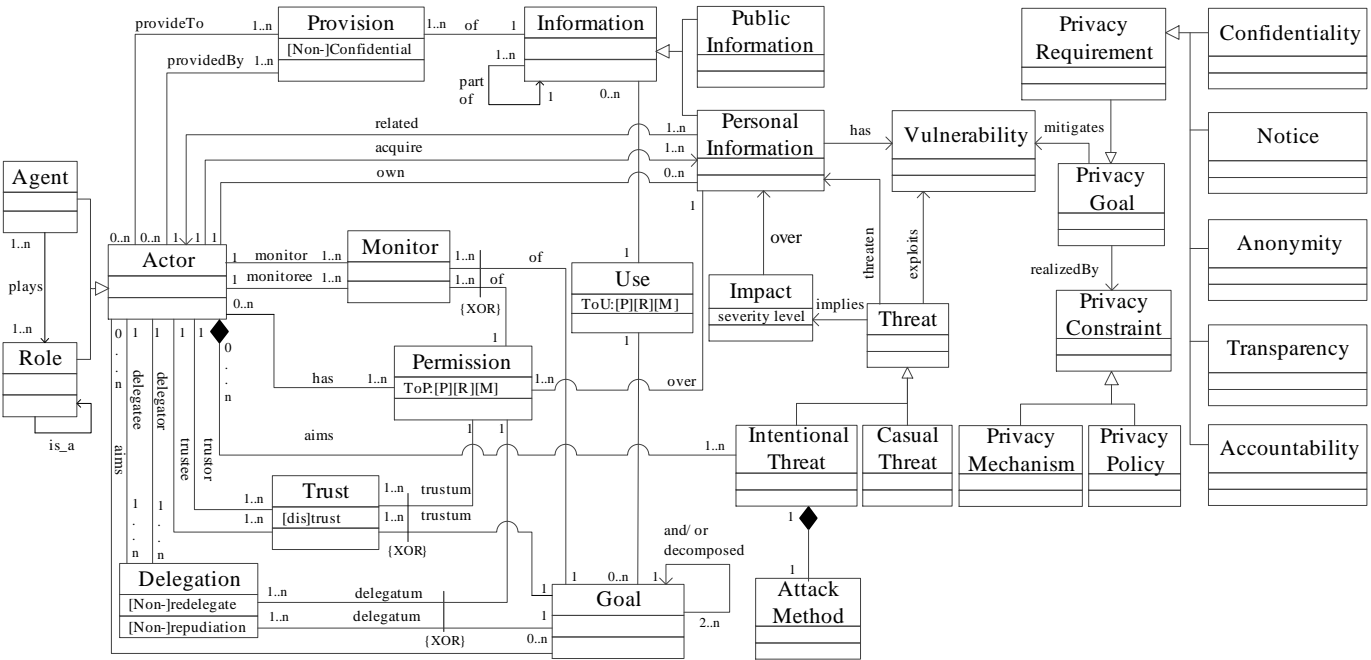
provideTo 1..n
Provision
[Non-]Confidential
providedBy 1..n
1..n of 1
Information
1..n
part of
1
0..n
Public Information
Privacy Requirement
Confidentiality
Notice
Anonymity
Transparency
Accountability
related 1..n
acquire 1..n
own 0..n
Personal Information
has
Vulnerability
mitigates
Privacy Goal
realizedBy
Privacy Constraint
Agent
1..n
plays
1..n
Role
is_a
0..n 0..n 1 1 1 1
Actor
1 monitor 1..n
1 monitoree 1..n
Monitor
1..n of
1..n of
{XOR}
1
1
Use
ToU:[P][R][M]
1
over
Impact
severity level
implies
threaten
exploits
Threat
0..n
has 1..n
Permission
ToP.[P][R][M]
1..n
over
0 . . n
delegatee
delegator
1 1 1
0 . . n
aims
1..n
Intentional Threat
Casual Threat
Privacy Mechanism
Privacy Policy
aims
trustee
trustor
1 1
1..n
1..n
Trust
[dis]trust
1..n trustum
1..n trustum
{XOR}
1 . . n
1 . . n
and/ or decomposed
1
1
Attack Method
Delegation
[Non-]redelegate
[Non-]repudiation
1..n delegatum
1..n delegatum
{XOR}
1 1 0..n 1
1
Goal
2..n
0..n